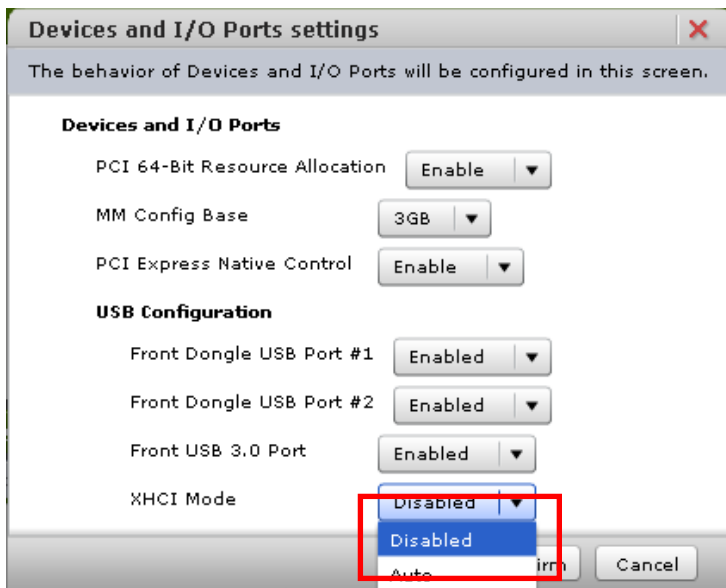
Devices and I/O Ports settings

The behavior of Devices and I/O Ports will be configured in this screen.

Devices and I/O Ports

PCI 64-Bit Resource Allocation Enable

MM Config Base 3GB

PCI Express Native Control Enable

USB Configuration

Front Dongle USB Port #1 Enabled

Front Dongle USB Port #2 Enabled

Front USB 3.0 Port Enabled

XHCI Mode Disabled

Disabled

Auto

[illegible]irm Cancel